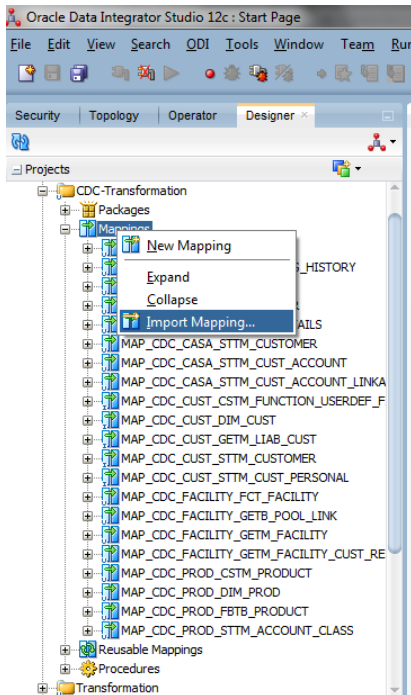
Oracle Data Integrator Studio 12c : Start Page

File Edit View Search ODI Tools Window Team Ru

Security Topology Operator Designer

Projects

CDC-Transformation

Packages

Mappings

New Mapping

Expand

Collapse

Import Mapping...

S_HISTORY

AILS

MAP_CDC_CASA_STTM_CUSTOMER

MAP_CDC_CASA_STTM_CUST_ACCOUNT

MAP_CDC_CASA_STTM_CUST_ACCOUNT_LINKA

MAP_CDC_CUST_CSTM_FUNCTION_USERDEF_F

MAP_CDC_CUST_DIM_CUST

MAP_CDC_CUST_GETM_LIAB_CUST

MAP_CDC_CUST_STTM_CUSTOMER

MAP_CDC_CUST_STTM_CUST_PERSONAL

MAP_CDC_FACILITY_FCT_FACILITY

MAP_CDC_FACILITY_GETB_POOL_LINK

MAP_CDC_FACILITY_GETM_FACILITY

MAP_CDC_FACILITY_GETM_FACILITY_CUST_RE

MAP_CDC_PROD_CSTM_PRODUCT

MAP_CDC_PROD_DIM_PROD

MAP_CDC_PROD_FBTB_PRODUCT

MAP_CDC_PROD_STTM_ACCOUNT_CLASS

Reusable Mappings

Procedures

Transformation